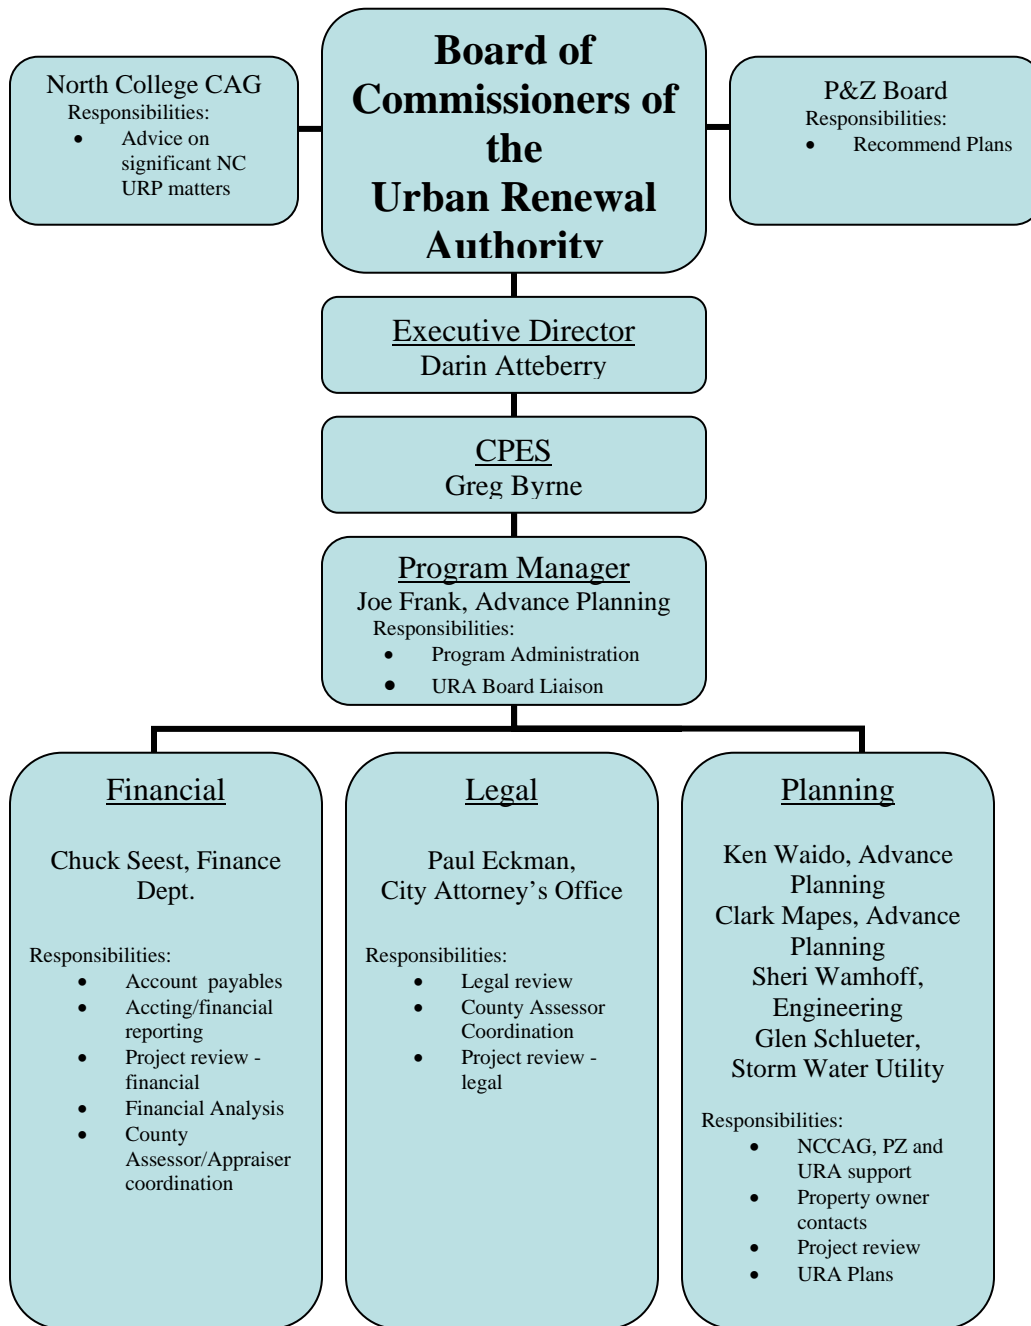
North College CAG
Responsibilities:
- Advice on significant NC URP matters

Board of Commissioners of the Urban Renewal Authority

P&Z Board
Responsibilities:
- Recommend Plans

Executive Director
Darin Atteberry

CPES
Greg Byrne

Program Manager
Joe Frank, Advance Planning
Responsibilities:
- Program Administration
- URA Board Liaison

Financial

Chuck Seest, Finance Dept.

Responsibilities:
- Account payables
- Accting/financial reporting
- Project review - financial
- Financial Analysis
- County Assessor/Appraiser coordination

Legal

Paul Eckman, City Attorney's Office

Responsibilities:
- Legal review
- County Assessor Coordination
- Project review - legal

Planning

Ken Waido, Advance Planning
Clark Mapes, Advance Planning
Sheri Wamhoff, Engineering
Glen Schlueter, Storm Water Utility

Responsibilities:
- NCCAG, PZ and URA support
- Property owner contacts
- Project review
- URA Plans